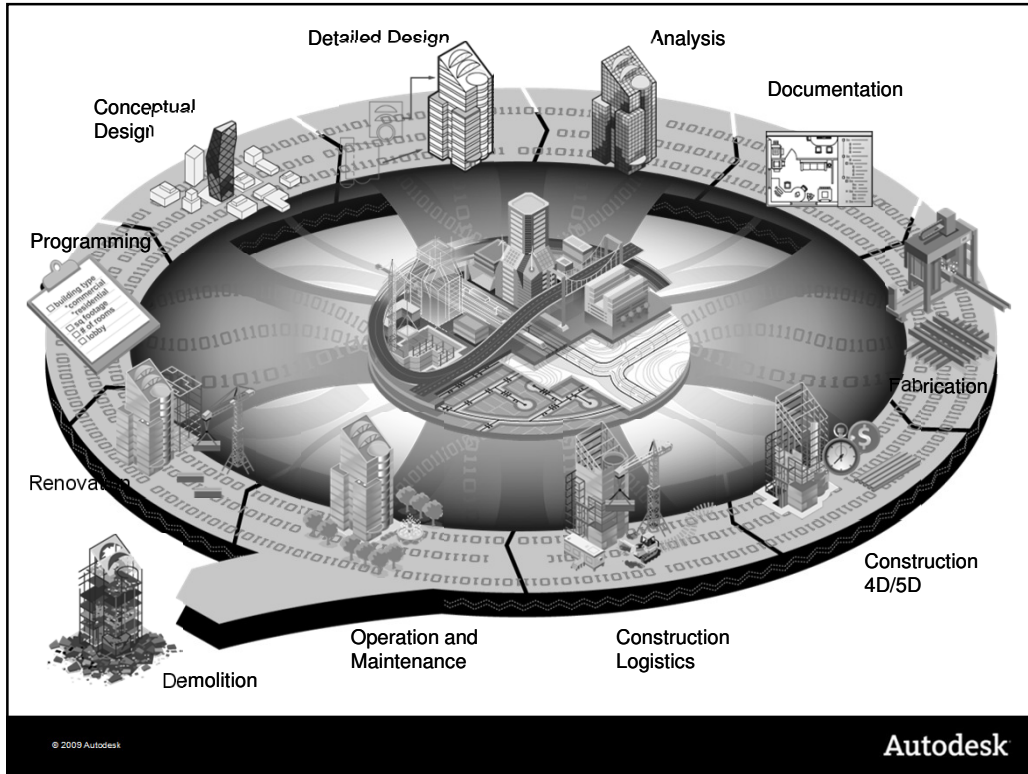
Detailed Design

Analysis

Documentation

Conceptual Design

Programming

building type
*commercial
*residential
sq footage
# of rooms
lobby

Fabrication

Renovation

Construction 4D/5D

Operation and Maintenance

Construction Logistics

Demolition

© 2009 Autodesk

Autodesk